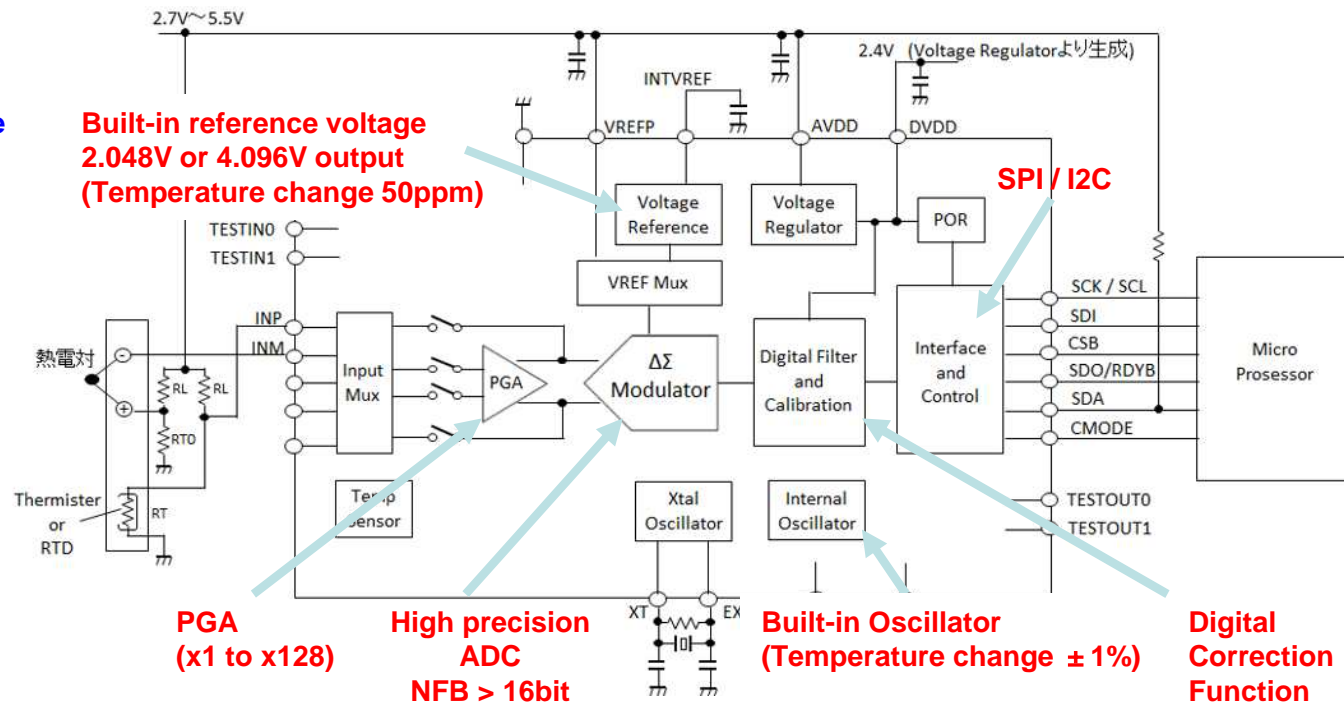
2.7V～5.5V

2.4V (Voltage Regulatorより生成)

INTVREF

VREFP AVDD DVDD

Built-in reference voltage
2.048V or 4.096V output
(Temperature change 50ppm)

Voltage Reference

Voltage Regulator

POR

SPI / I2C

TESTIN0
TESTIN1

VREF Mux

INP
INM

熱電対

RL RL
RT0

Input Mux

PGA

ΔΣ Modulator

Digital Filter and Calibration

Interface and Control

SCK / SCL
SDI
CSB
SDO/RDYB
SDA
CMODE

Micro Processor

Thermister or RTD

RT

Temp Sensor

Xtal Oscillator

Internal Oscillator

TESTOUT0
TESTOUT1

XT
EX

PGA
(x1 to x128)

High precision
ADC
NFB > 16bit

Built-in Oscillator
(Temperature change ±1%)

Digital
Correction
Function